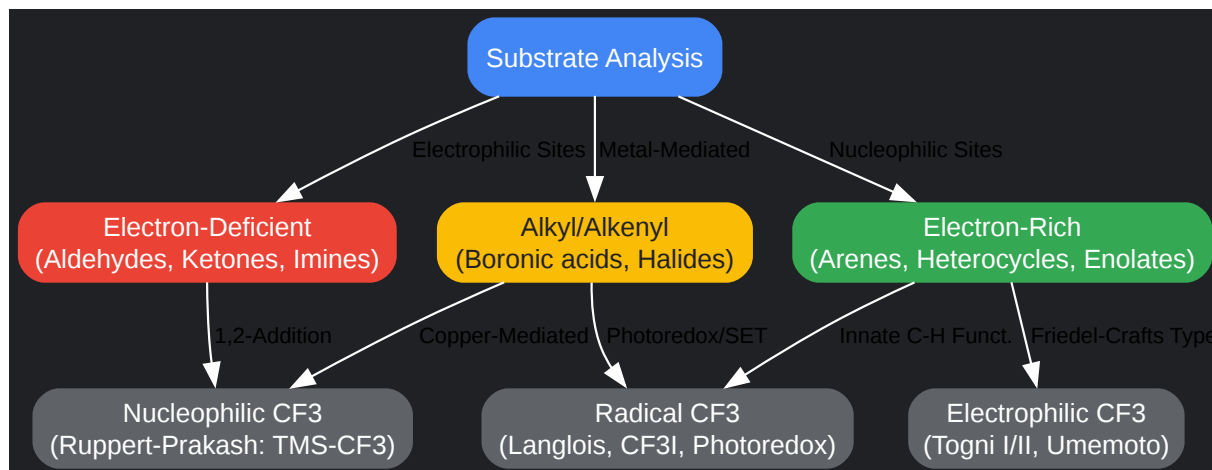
Substrate Analysis

Electrophilic Sites

Metal-Mediated

Nucleophilic Sites

Electron-Deficient
(Aldehydes, Ketones, Imines)

Alkyl/Alkenyl
(Boronic acids, Halides)

Electron-Rich
(Arenes, Heterocycles, Enolates)

1,2-Addition

Copper-Mediated

Photoredox/SET

Innate C-H Funct.

Friedel-Crafts Type

Nucleophilic CF3
(Ruppert-Prakash: TMS-CF3)

Radical CF3
(Langlois, CF3I, Photoredox)

Electrophilic CF3
(Togni I/II, Umemoto)